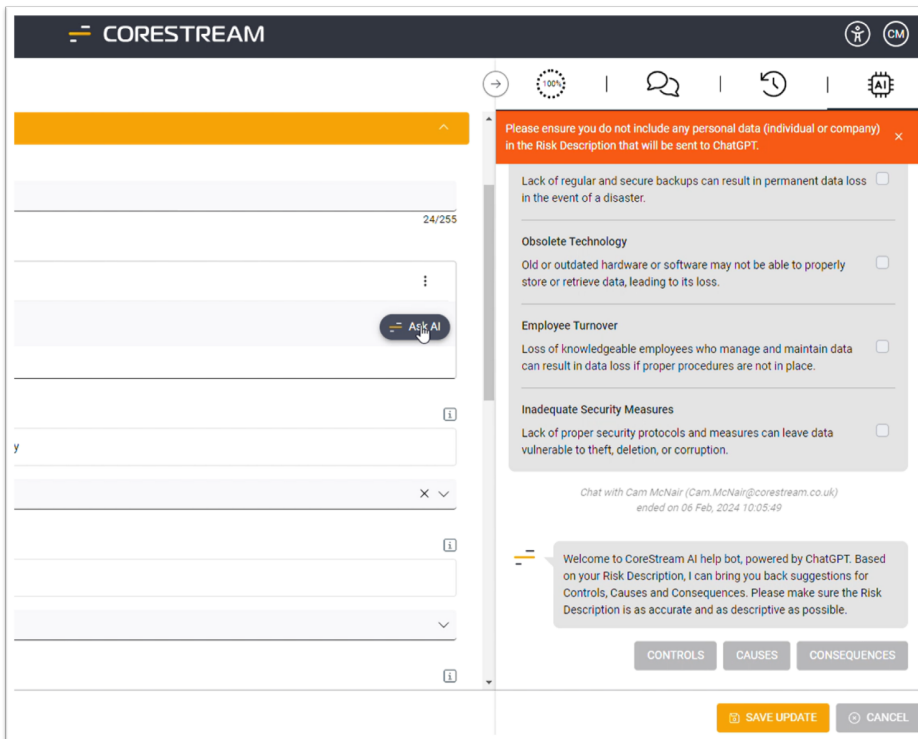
CORESTREAM

CM

100%

AI

Please ensure you do not include any personal data (individual or company) in the Risk Description that will be sent to ChatGPT.

×

24/255

Ask AI

y

Lack of regular and secure backups can result in permanent data loss in the event of a disaster.

Obsolete Technology

Old or outdated hardware or software may not be able to properly store or retrieve data, leading to its loss.

Employee Turnover

Loss of knowledgeable employees who manage and maintain data can result in data loss if proper procedures are not in place.

Inadequate Security Measures

Lack of proper security protocols and measures can leave data vulnerable to theft, deletion, or corruption.

Chat with Cam McNair (Cam.McNair@corestream.co.uk) ended on 06 Feb, 2024 10:05:49

Welcome to CoreStream AI help bot, powered by ChatGPT. Based on your Risk Description, I can bring you back suggestions for Controls, Causes and Consequences. Please make sure the Risk Description is as accurate and as descriptive as possible.

CONTROLS CAUSES CONSEQUENCES

SAVE UPDATE CANCEL